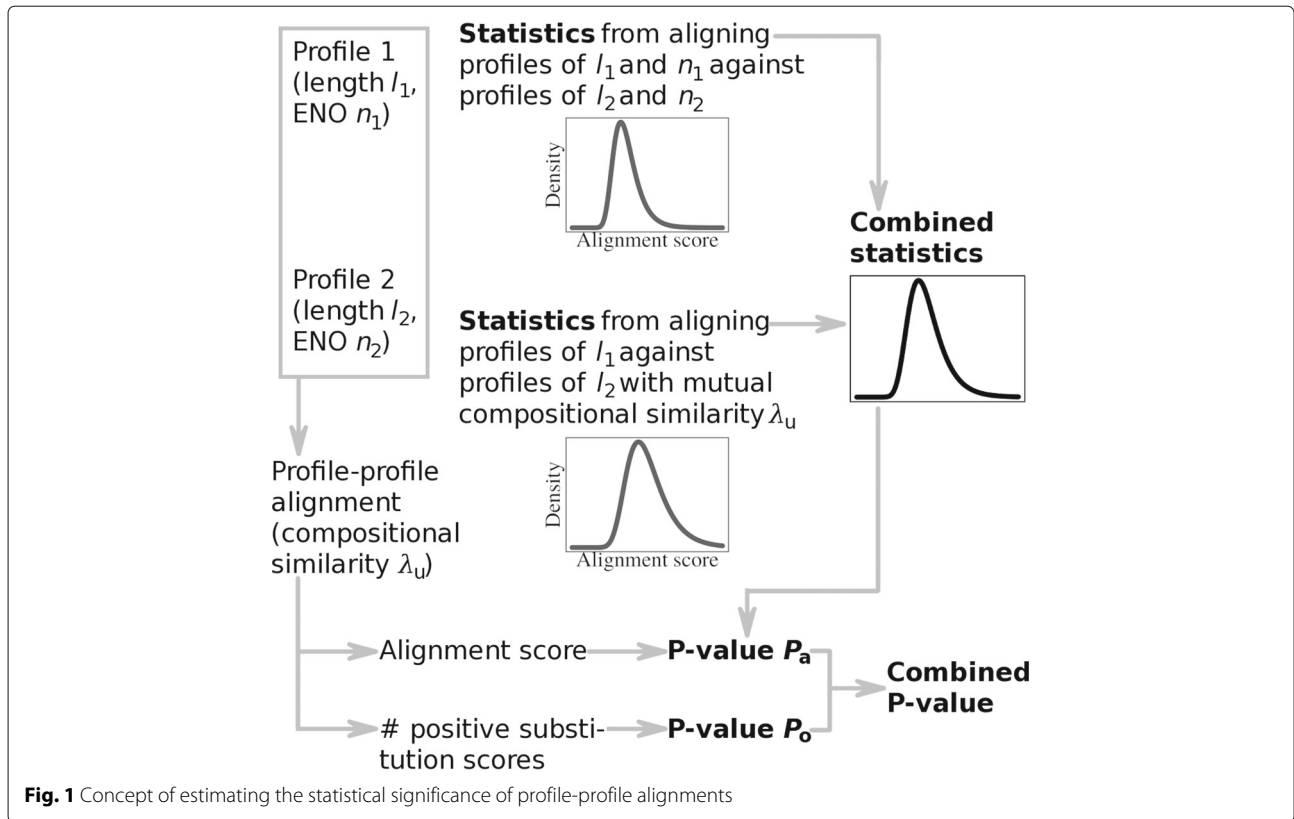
Profile 1 (length $l_1$, ENO $n_1$)

Profile 2 (length $l_2$, ENO $n_2$)

Profile-profile alignment (compositional similarity $\lambda_u$)

**Statistics** from aligning profiles of $l_1$ and $n_1$ against profiles of $l_2$ and $n_2$

Density

Alignment score

**Statistics** from aligning profiles of $l_1$ against profiles of $l_2$ with mutual compositional similarity $\lambda_u$

Density

Alignment score

**Combined statistics**

Alignment score

# positive substitution scores

**P-value $P_a$**

**P-value $P_o$**

**Combined P-value**

**Fig. 1** Concept of estimating the statistical significance of profile-profile alignments